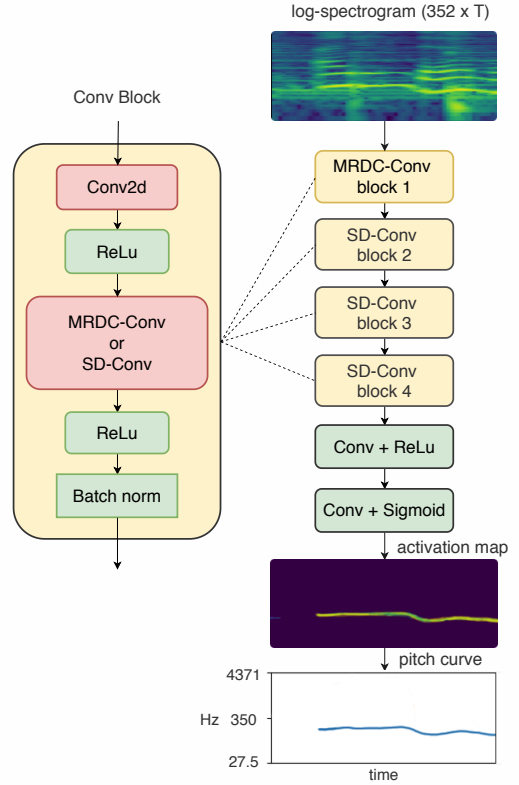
log-spectrogram (352 x T)

Conv Block

Conv2d

ReLu

MRDC-Conv or SD-Conv

ReLu

Batch norm

MRDC-Conv block 1

SD-Conv block 2

SD-Conv block 3

SD-Conv block 4

Conv + ReLu

Conv + Sigmoid

activation map

pitch curve

4371

Hz 350

27.5

time